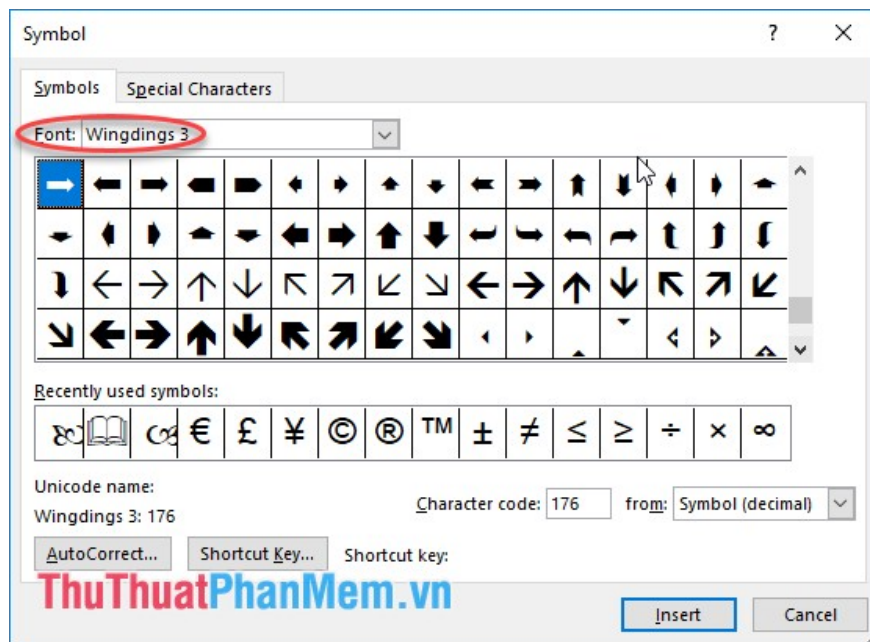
Symbol ? ×

Symbols Special Characters

Font: Wingdings 3

Recently used symbols:

€ £ ¥ © ® ™ ± ≠ ≤ ≥ ÷ × ∞

Unicode name:

Wingdings 3: 176

Character code: 176 from: Symbol (decimal)

AutoCorrect... Shortcut Key... Shortcut key:

ThuThuatPhanMem.vn

Insert Cancel